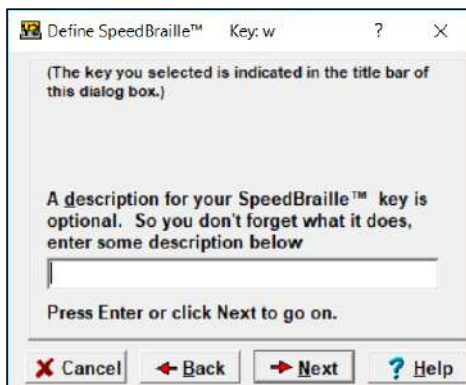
Define SpeedBraille™ Key: w ? ×

(The key you selected is indicated in the title bar of this dialog box.)

A description for your SpeedBraille™ key is optional. So you don't forget what it does, enter some description below

Press Enter or click Next to go on.

Cancel Back Next ? Help